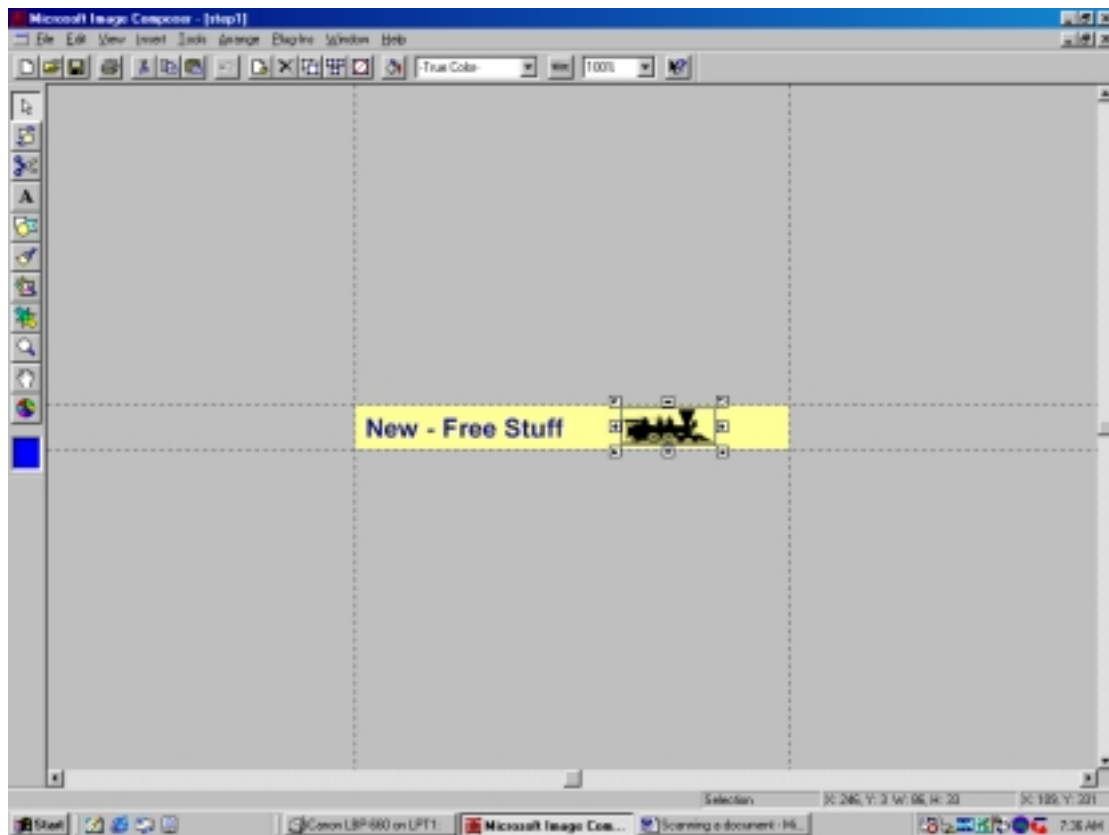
Microsoft Image Composer - [step1]

File Edit View Insert Tools Arrange Plug-Ins Window Help

-True Color-

100%

New - Free Stuff

Selection

X: 246, Y: 3 W: 86, H: 33

X: 109, Y: 221

Start

Canon LBP-660 on LPT1:

Microsoft Image Com...

Scanning a document - M...

7:36 AM